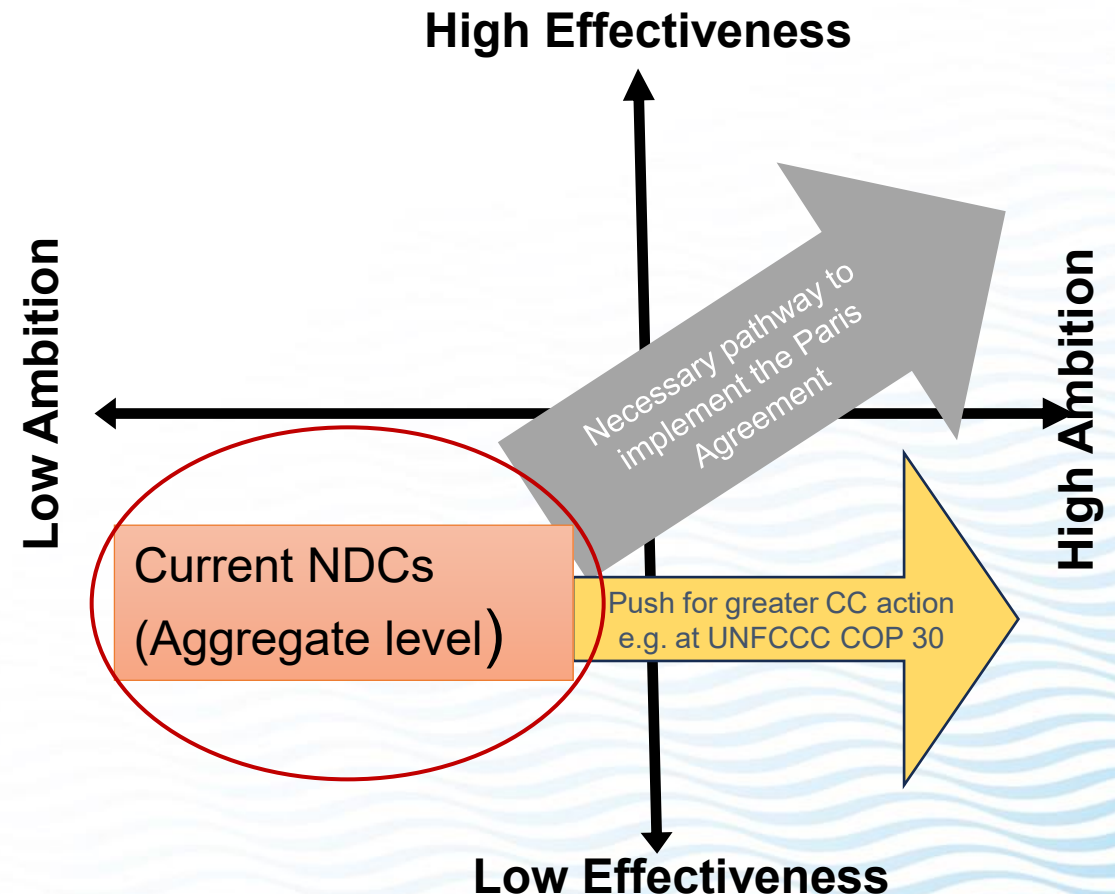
High Effectiveness

Low Ambition

High Ambition

Necessary pathway to implement the Paris Agreement

Current NDCs (Aggregate level)

Push for greater CC action e.g. at UNFCCC COP 30

Low Effectiveness